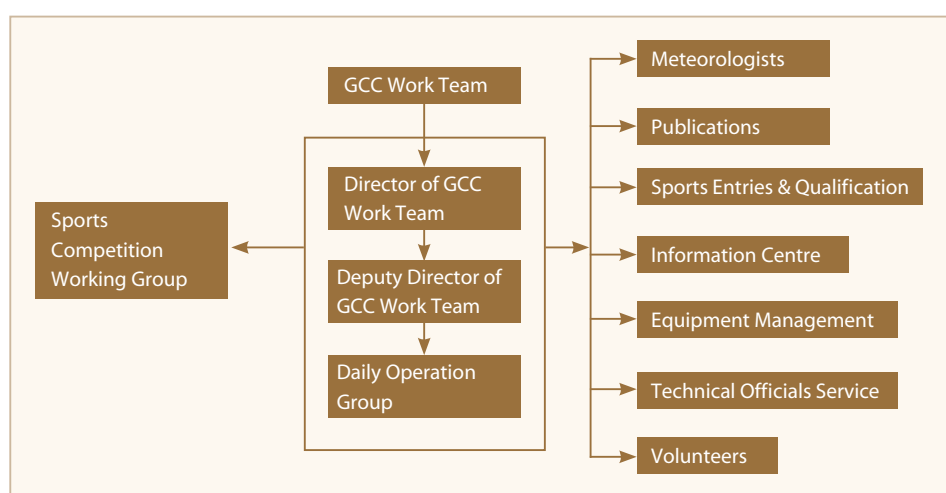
GCC Work Team

Director of GCC Work Team

Deputy Director of GCC Work Team

Daily Operation Group

Sports Competition Working Group

Meteorologists

Publications

Sports Entries & Qualification

Information Centre

Equipment Management

Technical Officials Service

Volunteers